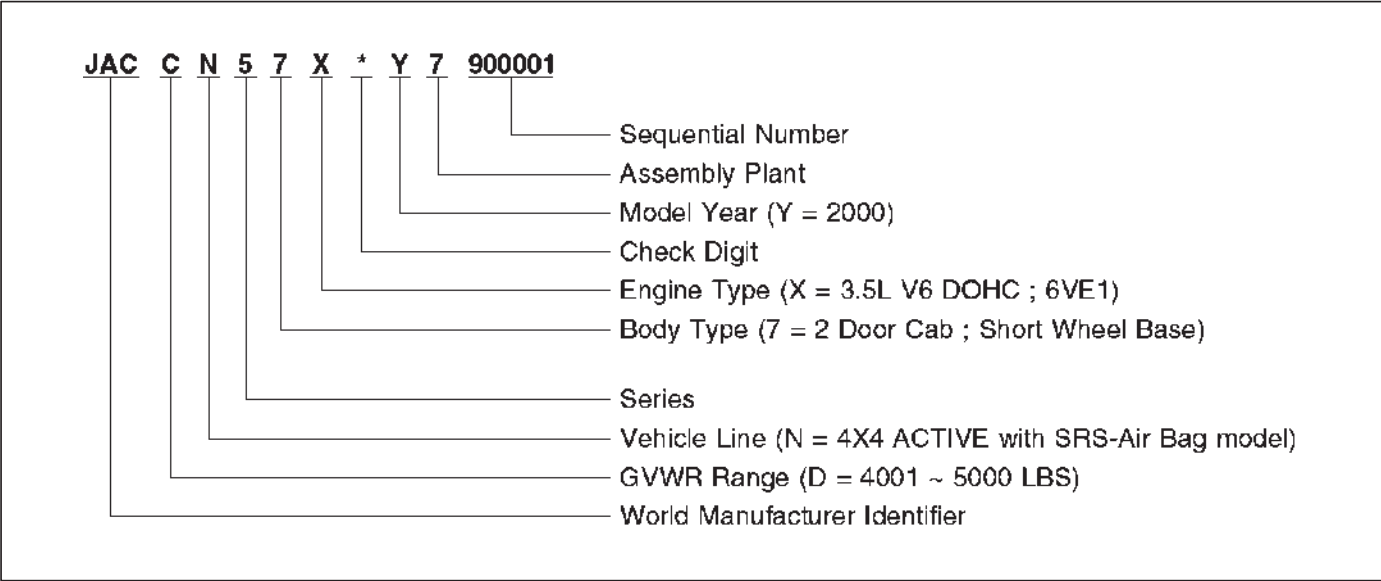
JAC C N 5 7 X * Y 7 900001

Sequential Number
Assembly Plant
Model Year (Y = 2000)
Check Digit
Engine Type (X = 3.5L V6 DOHC ; 6VE1)
Body Type (7 = 2 Door Cab ; Short Wheel Base)
Series
Vehicle Line (N = 4X4 ACTIVE with SRS-Air Bag model)
GVWR Range (D = 4001 ~ 5000 LBS)
World Manufacturer Identifier